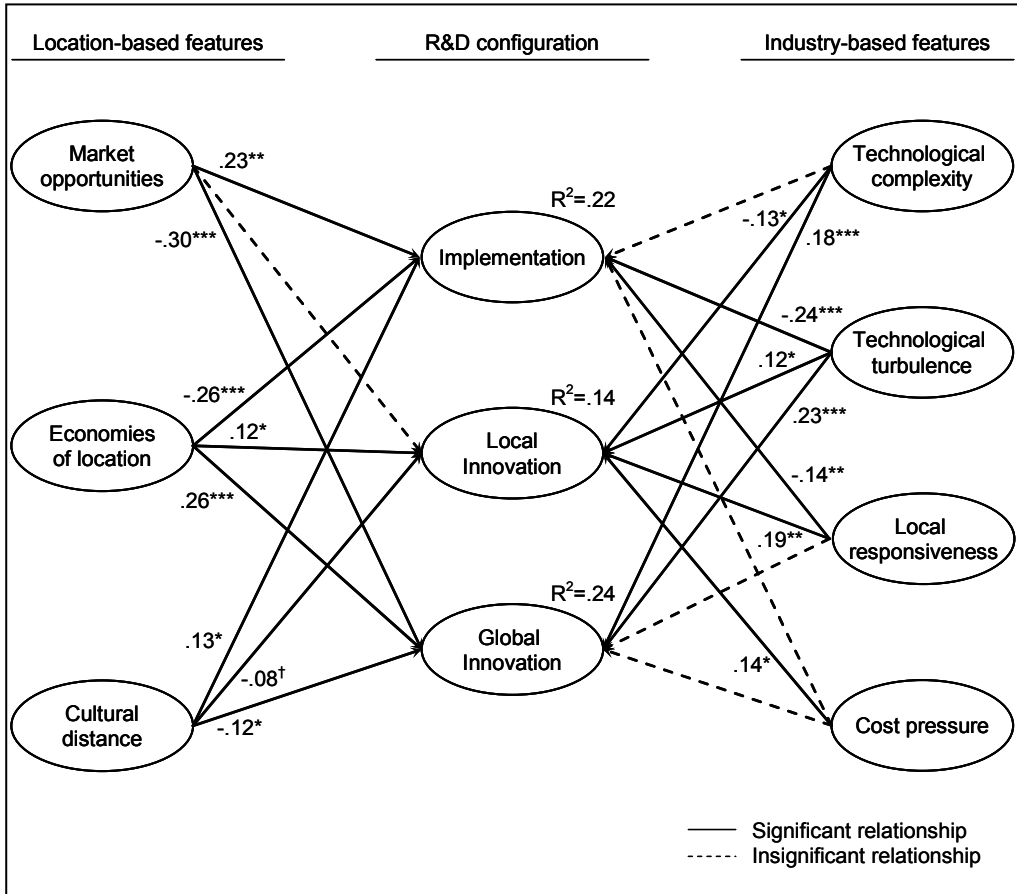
Location-based features

R&D configuration

Industry-based features

Market opportunities

.23**

-.30***

Economies of location

-.26***

.12*

.26***

Cultural distance

.13*

$-.08^{\dagger}$

-.12*

$R^2$=.22

Implementation

$R^2$=.14

Local Innovation

$R^2$=.24

Global Innovation

Technological complexity

-.13*

.18***

Technological turbulence

-.24***

.12*

.23***

Local responsiveness

-.14**

.19**

Cost pressure

.14*

Significant relationship

Insignificant relationship